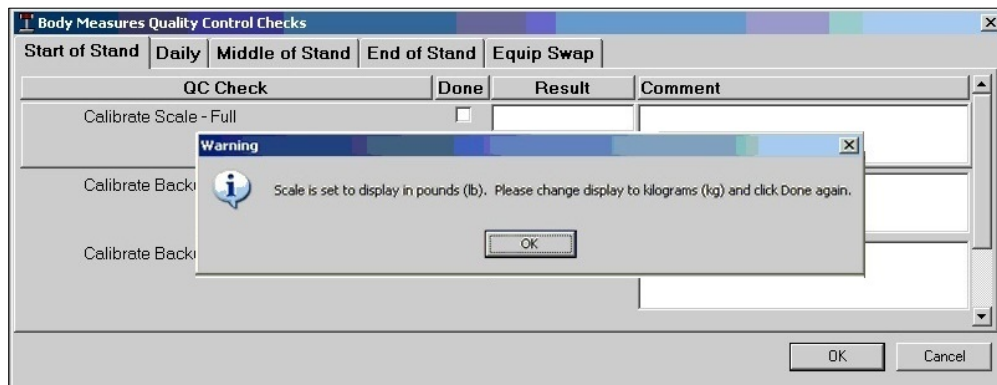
Body Measures Quality Control Checks

Start of Stand | Daily | Middle of Stand | End of Stand | Equip Swap

| QC Check | Done | Result | Comment |
|---|---|---|---|
| Calibrate Scale - Full | | | |
| Calibrate Back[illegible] | | | |
| Calibrate Back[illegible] | | | |

Warning

Scale is set to display in pounds (lb). Please change display to kilograms (kg) and click Done again.

OK

OK Cancel